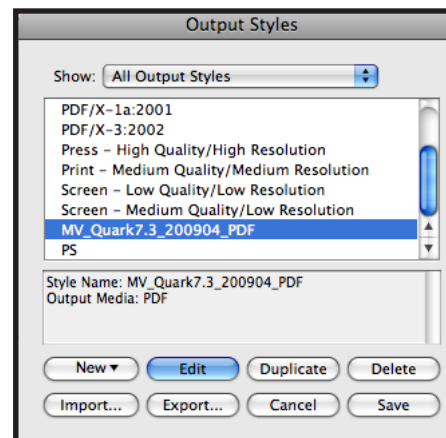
Output Styles

Show: All Output Styles

PDF/X-1a:2001
PDF/X-3:2002
Press – High Quality/High Resolution
Print – Medium Quality/Medium Resolution
Screen – Low Quality/Low Resolution
Screen – Medium Quality/Low Resolution
MV_Quark7.3_200904_PDF
PS

Style Name: MV_Quark7.3_200904_PDF
Output Media: PDF

New ▾
Edit
Duplicate
Delete
Import...
Export...
Cancel
Save